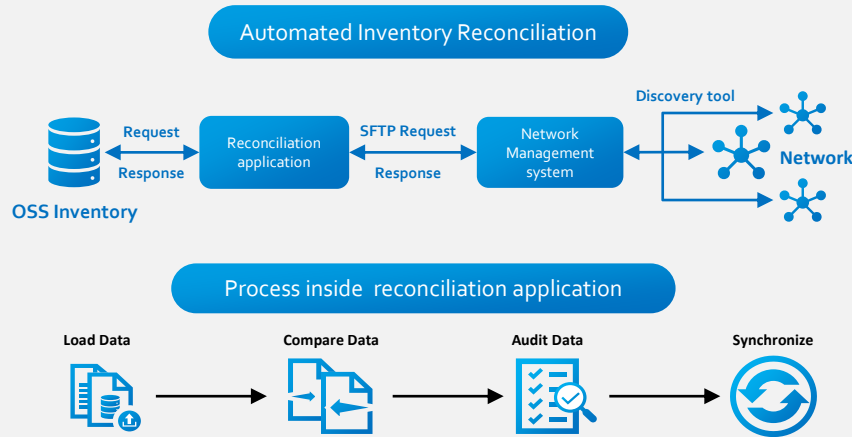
Automated Inventory Reconciliation

Request

Response

OSS Inventory

Reconciliation application

SFTP Request

Response

Network Management system

Discovery tool

Network

Process inside reconciliation application

Load Data

Compare Data

Audit Data

Synchronize